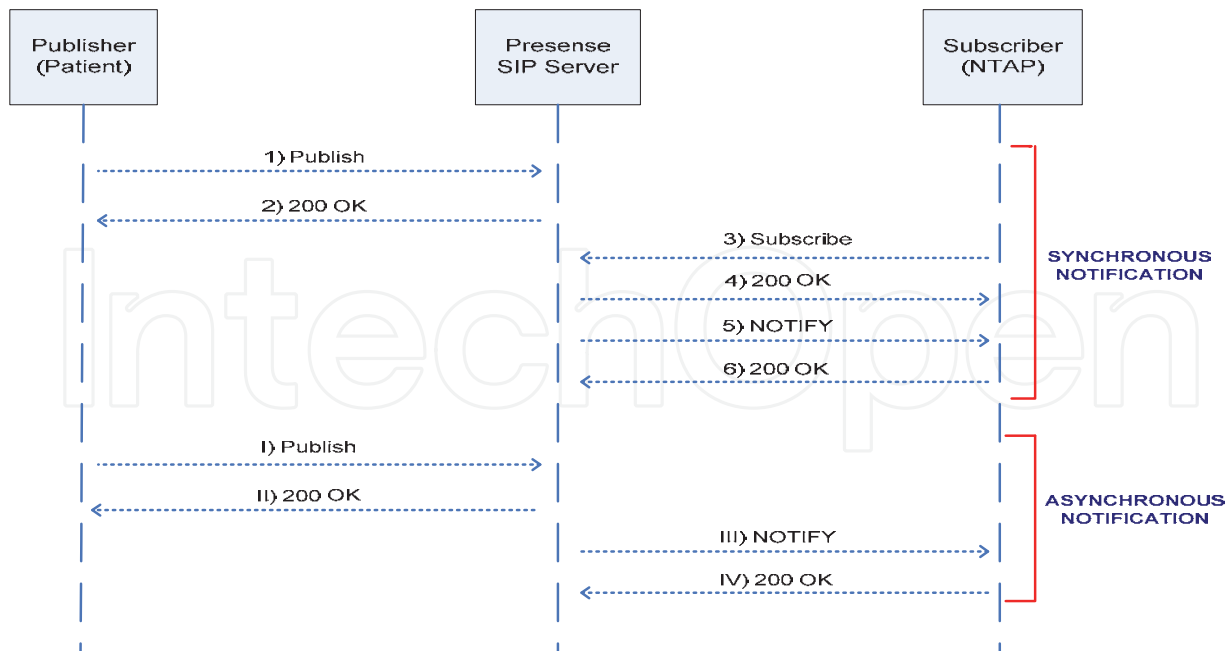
Publisher (Patient)

Presense SIP Server

Subscriber (NTAP)

1) Publish

2) 200 OK

3) Subscribe

4) 200 OK

5) NOTIFY

6) 200 OK

SYNCHRONOUS NOTIFICATION

I) Publish

II) 200 OK

III) NOTIFY

IV) 200 OK

ASYNCHRONOUS NOTIFICATION

IntechOpen